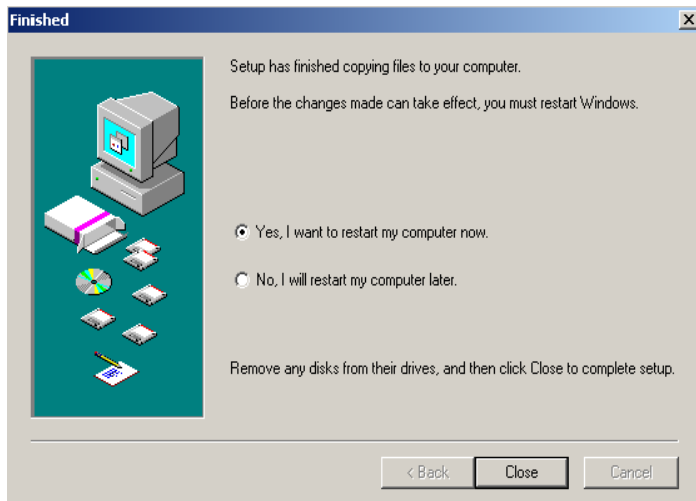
Finished

Setup has finished copying files to your computer.

Before the changes made can take effect, you must restart Windows.

Yes, I want to restart my computer now.

No, I will restart my computer later.

Remove any disks from their drives, and then click Close to complete setup.

< Back

Close

Cancel